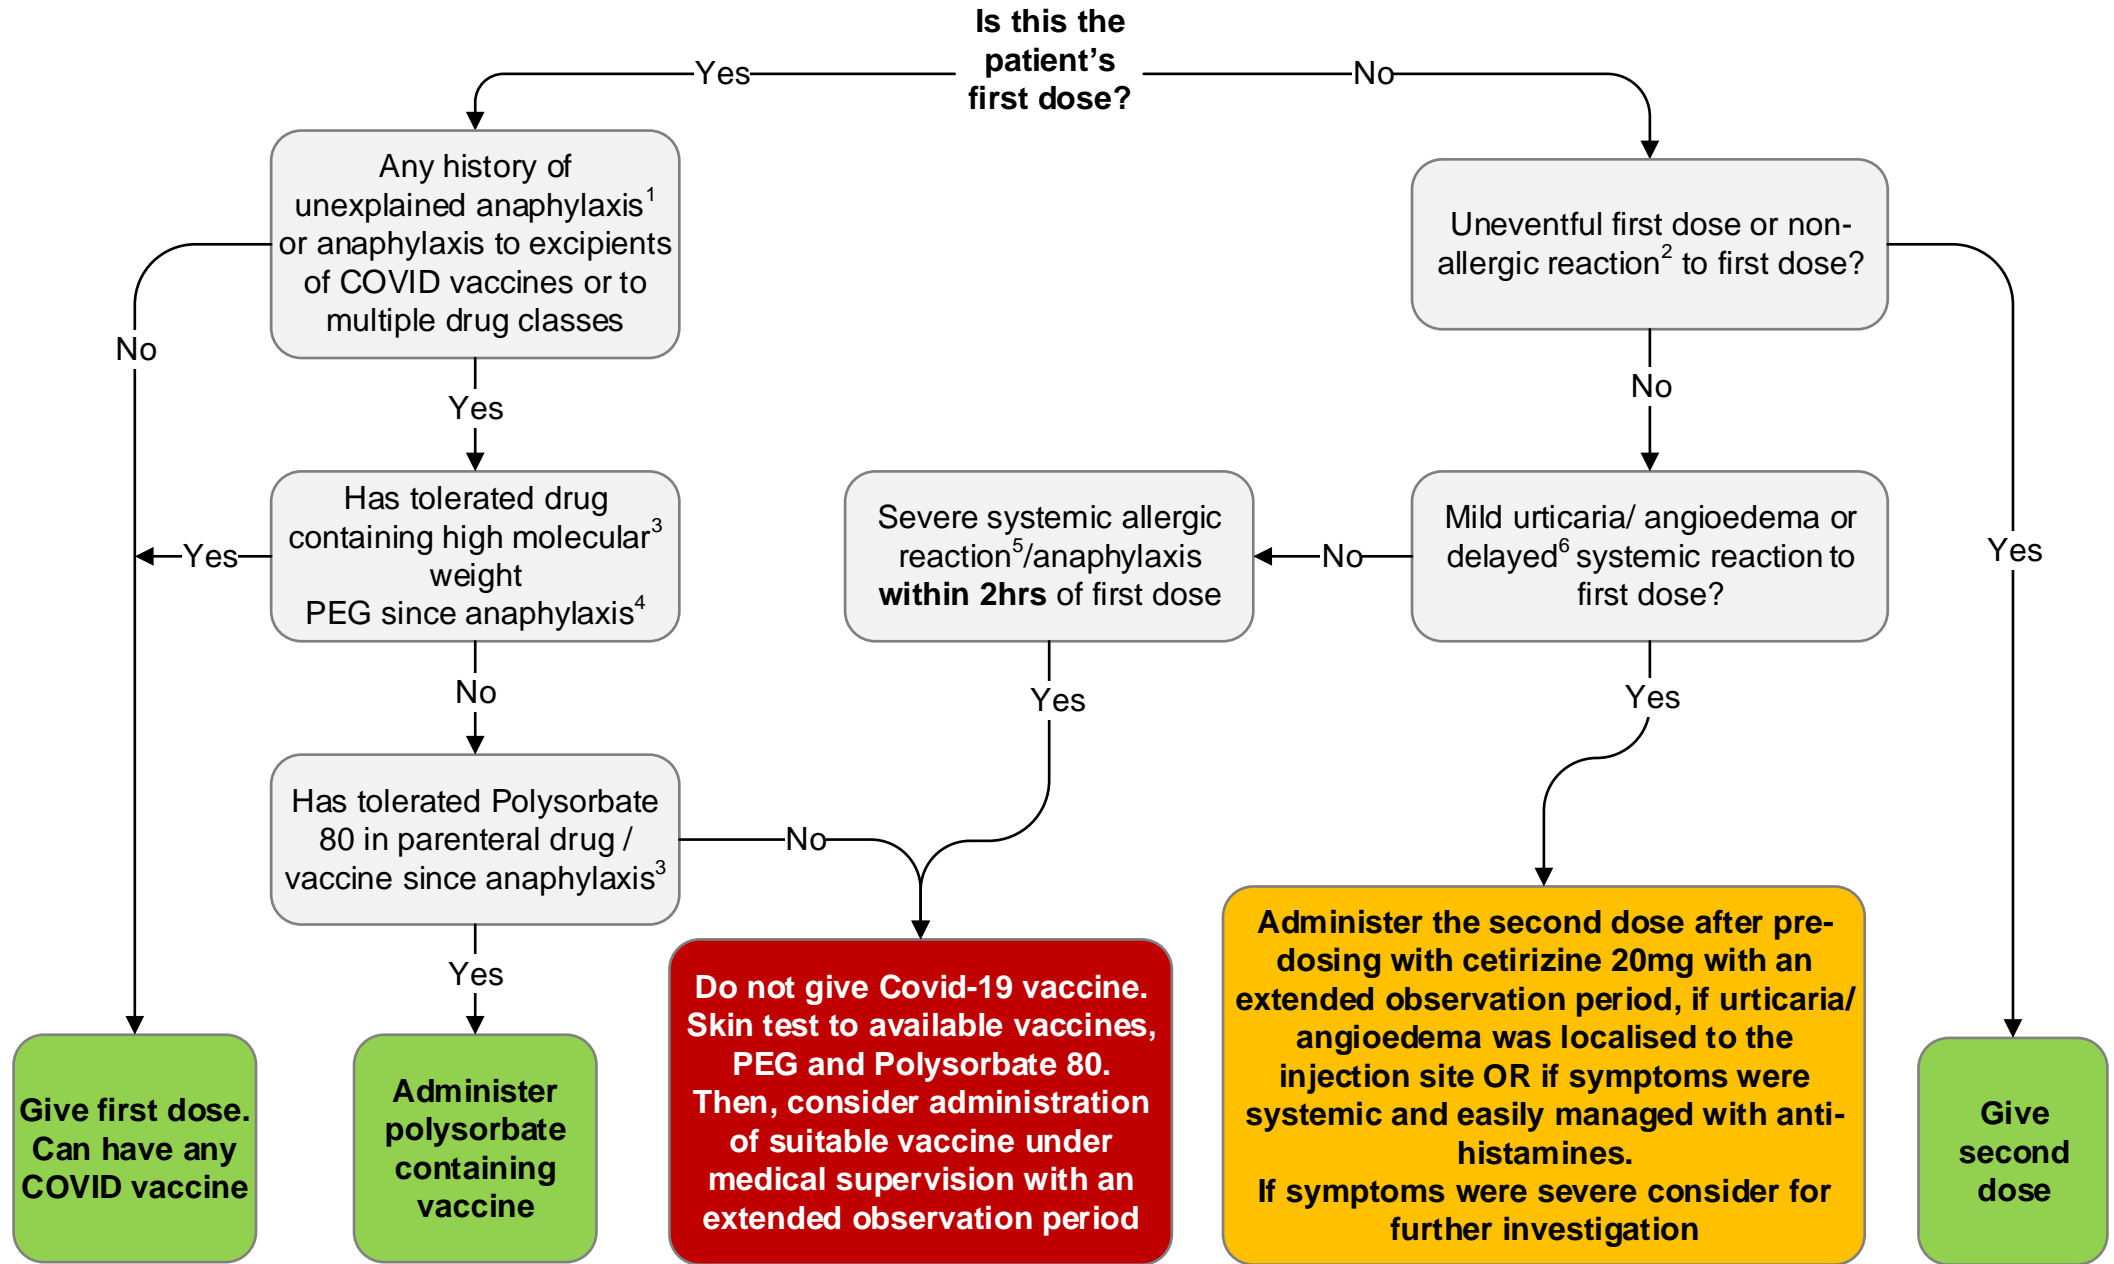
Is this the patient's first dose?

Yes

No

Any history of unexplained anaphylaxis$^1$ or anaphylaxis to excipients of COVID vaccines or to multiple drug classes

No

Yes

Has tolerated drug containing high molecular$^3$ weight PEG since anaphylaxis$^4$

Yes

No

Has tolerated Polysorbate 80 in parenteral drug / vaccine since anaphylaxis$^3$

No

Yes

Uneventful first dose or non-allergic reaction$^2$ to first dose?

No

Yes

Mild urticaria/ angioedema or delayed$^6$ systemic reaction to first dose?

No

Yes

Severe systemic allergic reaction$^5$/anaphylaxis **within 2hrs** of first dose

Yes

Give first dose. Can have any COVID vaccine

Administer polysorbate containing vaccine

Do not give Covid-19 vaccine. Skin test to available vaccines, PEG and Polysorbate 80. Then, consider administration of suitable vaccine under medical supervision with an extended observation period

Administer the second dose after pre-dosing with cetirizine 20mg with an extended observation period, if urticaria/ angioedema was localised to the injection site OR if symptoms were systemic and easily managed with anti-histamines.
If symptoms were severe consider for further investigation

Give second dose